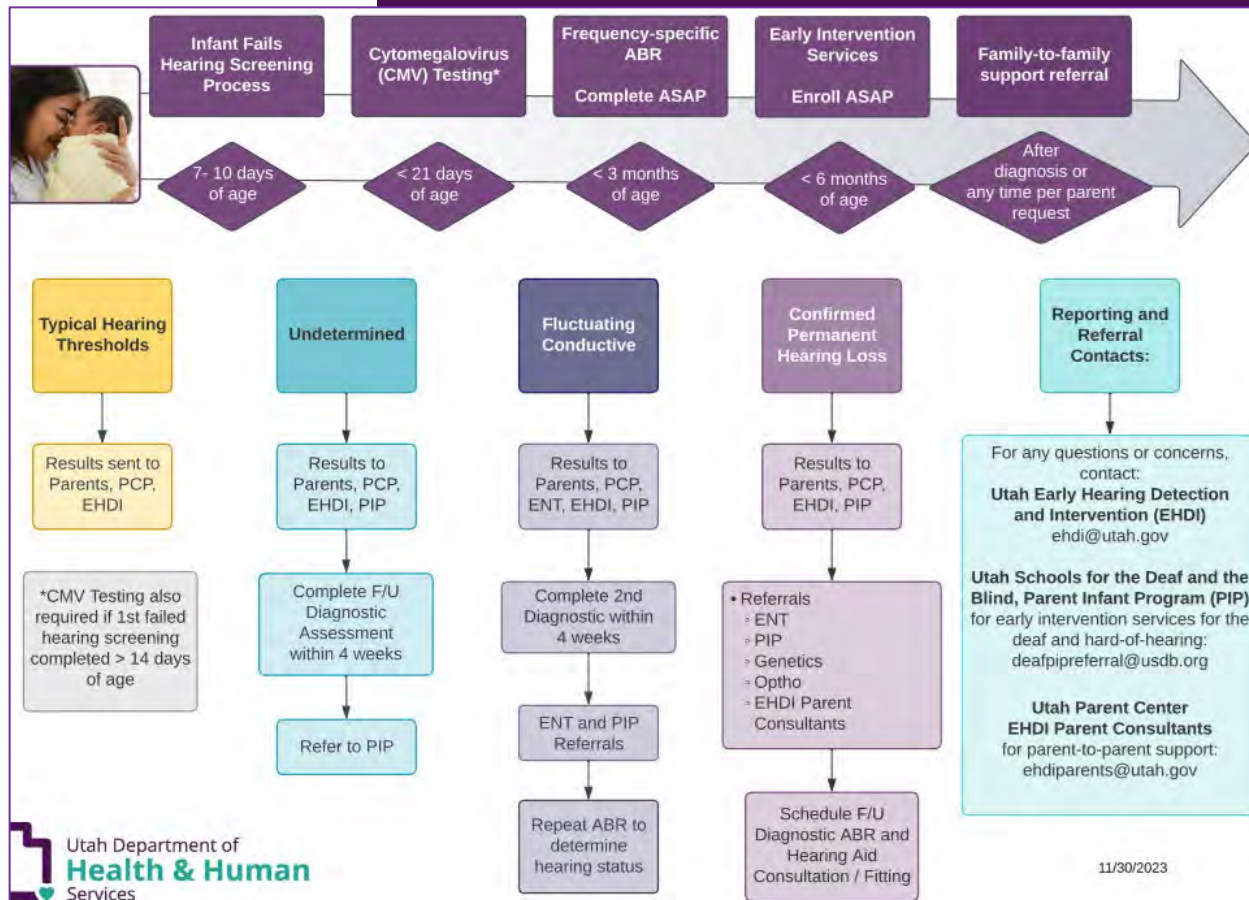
Infant Fails Hearing Screening Process

Cytomegalovirus (CMV) Testing*

Frequency-specific ABR

Complete ASAP

Early Intervention Services

Enroll ASAP

Family-to-family support referral

7- 10 days of age

< 21 days of age

< 3 months of age

< 6 months of age

After diagnosis or any time per parent request

Typical Hearing Thresholds

Results sent to Parents, PCP, EHDI

*CMV Testing also required if 1st failed hearing screening completed > 14 days of age

Undetermined

Results to Parents, PCP, EHDI, PIP

Complete F/U Diagnostic Assessment within 4 weeks

Refer to PIP

Fluctuating Conductive

Results to Parents, PCP, ENT, EHDI, PIP

Complete 2nd Diagnostic within 4 weeks

ENT and PIP Referrals

Repeat ABR to determine hearing status

Confirmed Permanent Hearing Loss

Results to Parents, PCP, EHDI, PIP

• Referrals
◦ ENT
◦ PIP
◦ Genetics
◦ Optho
◦ EHDI Parent Consultants

Schedule F/U Diagnostic ABR and Hearing Aid Consultation / Fitting

Reporting and Referral Contacts:

For any questions or concerns, contact:
**Utah Early Hearing Detection and Intervention (EHDI)**
ehdi@utah.gov

**Utah Schools for the Deaf and the Blind, Parent Infant Program (PIP)**
for early intervention services for the deaf and hard-of-hearing:
deafpipreferral@usdb.org

**Utah Parent Center EHDI Parent Consultants**
for parent-to-parent support:
ehdiparents@utah.gov

Utah Department of Health & Human Services

11/30/2023